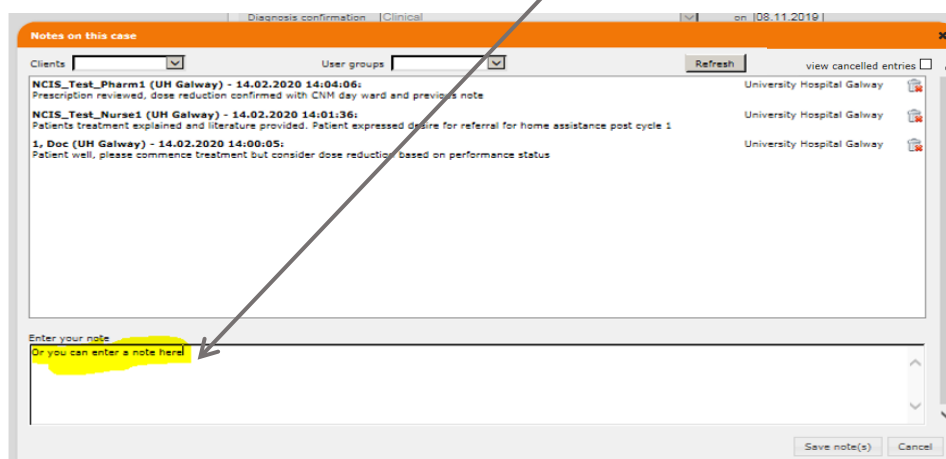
Diagnosis confirmation | Clinical on | 08.11.2019 |

Notes on this case

Clients User groups Refresh view cancelled entries

NCIS_Test_Pharm1 (UH Galway) - 14.02.2020 14:04:06:
Prescription reviewed, dose reduction confirmed with CNM day ward and previous note
University Hospital Galway

NCIS_Test_Nurse1 (UH Galway) - 14.02.2020 14:01:36:
Patients treatment explained and literature provided. Patient expressed desire for referral for home assistance post cycle 1
University Hospital Galway

1, Doc (UH Galway) - 14.02.2020 14:00:05:
Patient well, please commence treatment but consider dose reduction based on performance status
University Hospital Galway

Enter your note
Or you can enter a note here!

Save note(s) Cancel